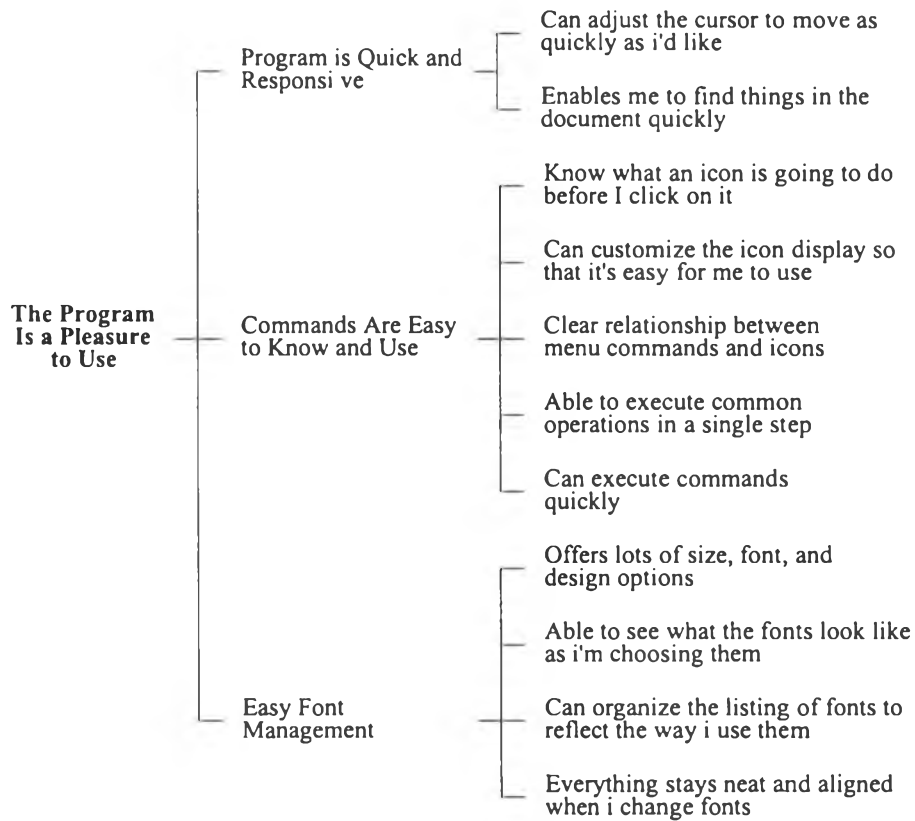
The Program Is a Pleasure to Use

Program is Quick and Responsi ve

Can adjust the cursor to move as quickly as i'd like

Enables me to find things in the document quickly

Commands Are Easy to Know and Use

Know what an icon is going to do before I click on it

Can customize the icon display so that it's easy for me to use

Clear relationship between menu commands and icons

Able to execute common operations in a single step

Can execute commands quickly

Easy Font Management

Offers lots of size, font, and design options

Able to see what the fonts look like as i'm choosing them

Can organize the listing of fonts to reflect the way i use them

Everything stays neat and aligned when i change fonts